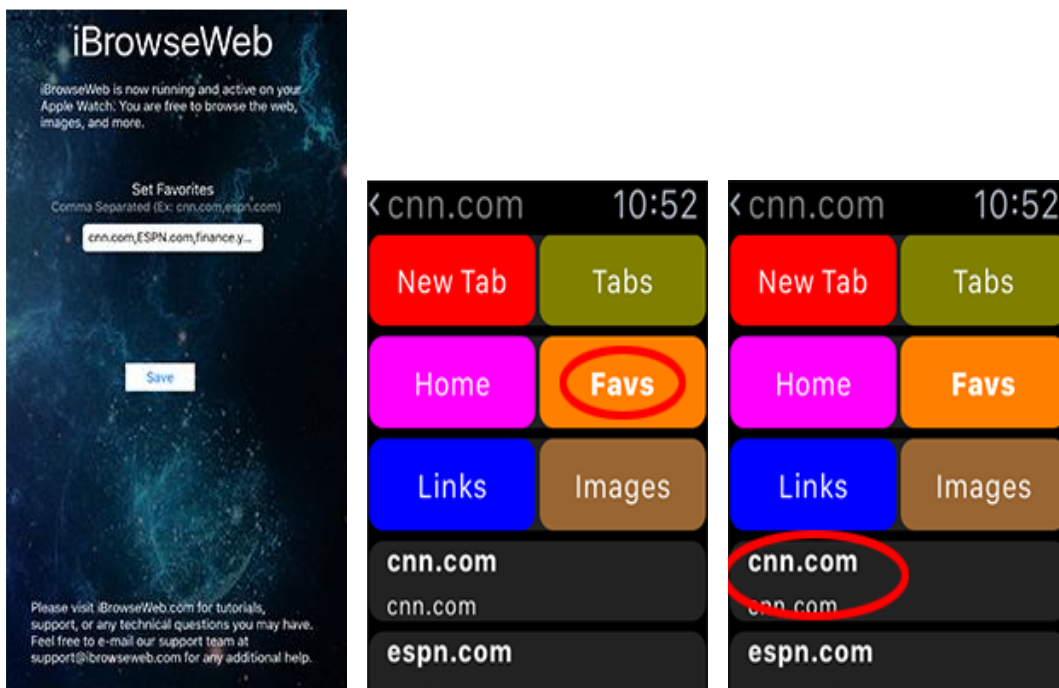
iBrowseWeb

iBrowseWeb is now running and active on your Apple Watch. You are free to browse the web, images, and more.

Set Favorites
Comma Separated (Ex: cnn.com,espn.com)

cnn.com,ESPN.com,finance.y...

Save

Please visit iBrowseWeb.com for tutorials, support, or any technical questions you may have. Feel free to e-mail our support team at support@ibrowseweb.com for any additional help.

‹cnn.com 10:52

New Tab
Tabs
Home
Favs
Links
Images

cnn.com
cnn.com
espn.com

‹cnn.com 10:52

New Tab
Tabs
Home
Favs
Links
Images

cnn.com
cnn.com
espn.com